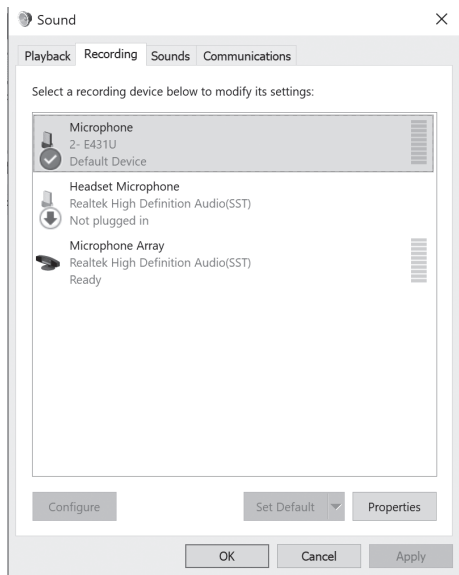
Sound
×
Playback Recording Sounds Communications
Select a recording device below to modify its settings:
Microphone
2- E431U
Default Device
Headset Microphone
Realtek High Definition Audio(SST)
Not plugged in
Microphone Array
Realtek High Definition Audio(SST)
Ready
Configure
Set Default
Properties
OK
Cancel
Apply